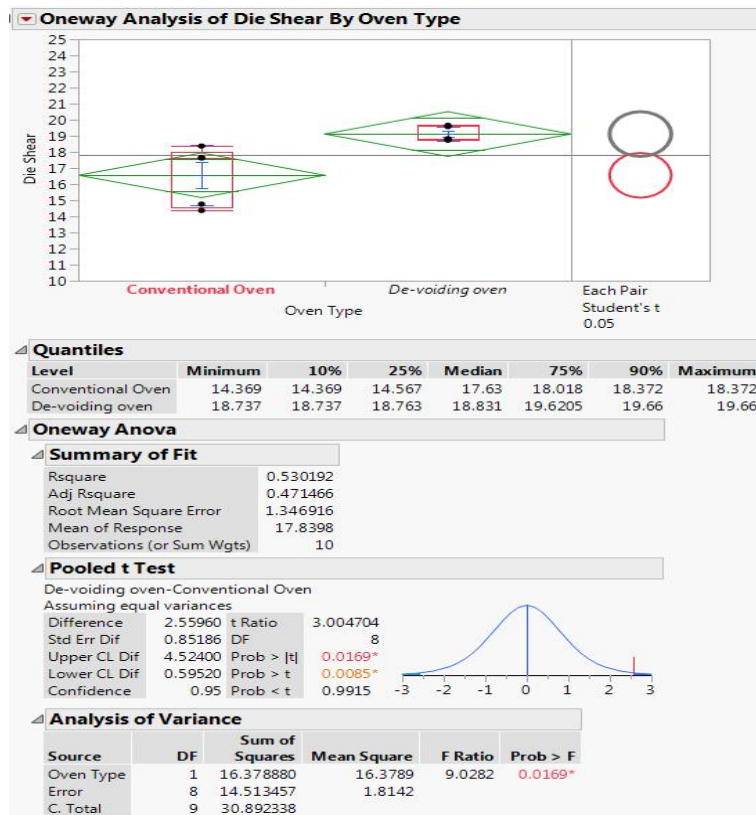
Oneway Analysis of Die Shear By Oven Type

25
24
23
22
21
20
19
18
17
16
15
14
13
12
11
10

Die Shear

Conventional Oven
De-voiding oven
Oven Type

Each Pair
Student's t
0.05

Quantiles

| Level | Minimum | 10% | 25% | Median | 75% | 90% | Maximum |
|---|---|---|---|---|---|---|---|
| Conventional Oven | 14.369 | 14.369 | 14.567 | 17.63 | 18.018 | 18.372 | 18.372 |
| De-voiding oven | 18.737 | 18.737 | 18.763 | 18.831 | 19.6205 | 19.66 | 19.66 |

Oneway Anova

Summary of Fit

| | |
|---|---|
| Rsquare | 0.530192 |
| Adj Rsquare | 0.471466 |
| Root Mean Square Error | 1.346916 |
| Mean of Response | 17.8398 |
| Observations (or Sum Wgts) | 10 |

Pooled t Test

De-voiding oven-Conventional Oven
Assuming equal variances

| | | | |
|---|---|---|---|
| Difference | 2.55960 | t Ratio | 3.004704 |
| Std Err Dif | 0.85186 | DF | 8 |
| Upper CL Dif | 4.52400 | Prob > \|t\| | 0.0169* |
| Lower CL Dif | 0.59520 | Prob > t | 0.0085* |
| Confidence | 0.95 | Prob < t | 0.9915 |

-3 -2 -1 0 1 2 3

Analysis of Variance

| Source | DF | Sum of Squares | Mean Square | F Ratio | Prob > F |
|---|---|---|---|---|---|
| Oven Type | 1 | 16.378880 | 16.3789 | 9.0282 | 0.0169* |
| Error | 8 | 14.513457 | 1.8142 | | |
| C. Total | 9 | 30.892338 | | | |